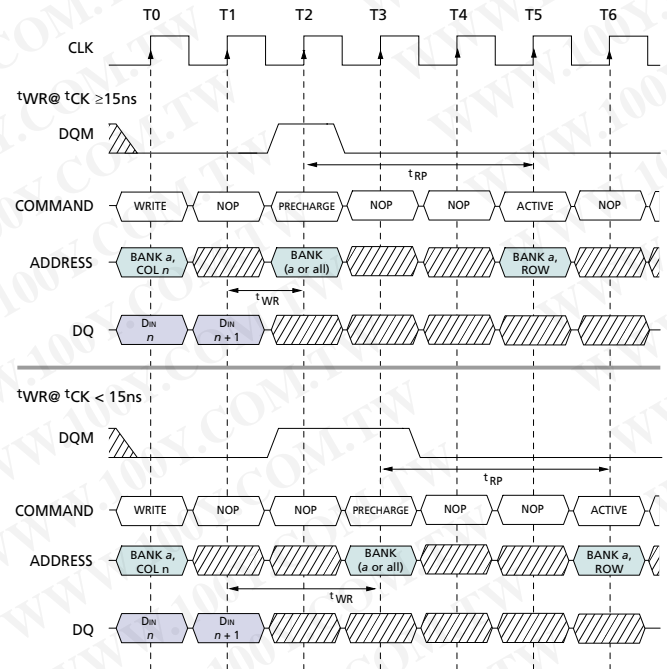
T0 T1 T2 T3 T4 T5 T6

CLK

$^tWR@ ^tCK \geq 15ns$

DQM

$t_{RP}$

COMMAND WRITE NOP PRECHARGE NOP NOP ACTIVE NOP

ADDRESS BANK *a*, COL *n* BANK (a or all) BANK *a*, ROW

$^tWR$

DQ DIN *n* DIN *n* + 1

$^tWR@ ^tCK < 15ns$

DQM

$t_{RP}$

COMMAND WRITE NOP NOP PRECHARGE NOP NOP ACTIVE

ADDRESS BANK *a*, COL n BANK (a or all) BANK *a*, ROW

$^tWR$

DQ DIN *n* DIN *n* + 1

WWW.100Y.COM.TW